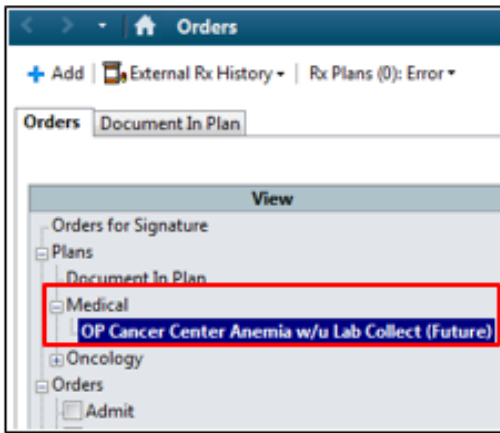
Orders

Add | External Rx History | Rx Plans (0): Error

Orders | Document In Plan

View

Orders for Signature
Plans
Document In Plan
Medical
OP Cancer Center Anemia w/u Lab Collect (Future)
Oncology
Orders
Admit